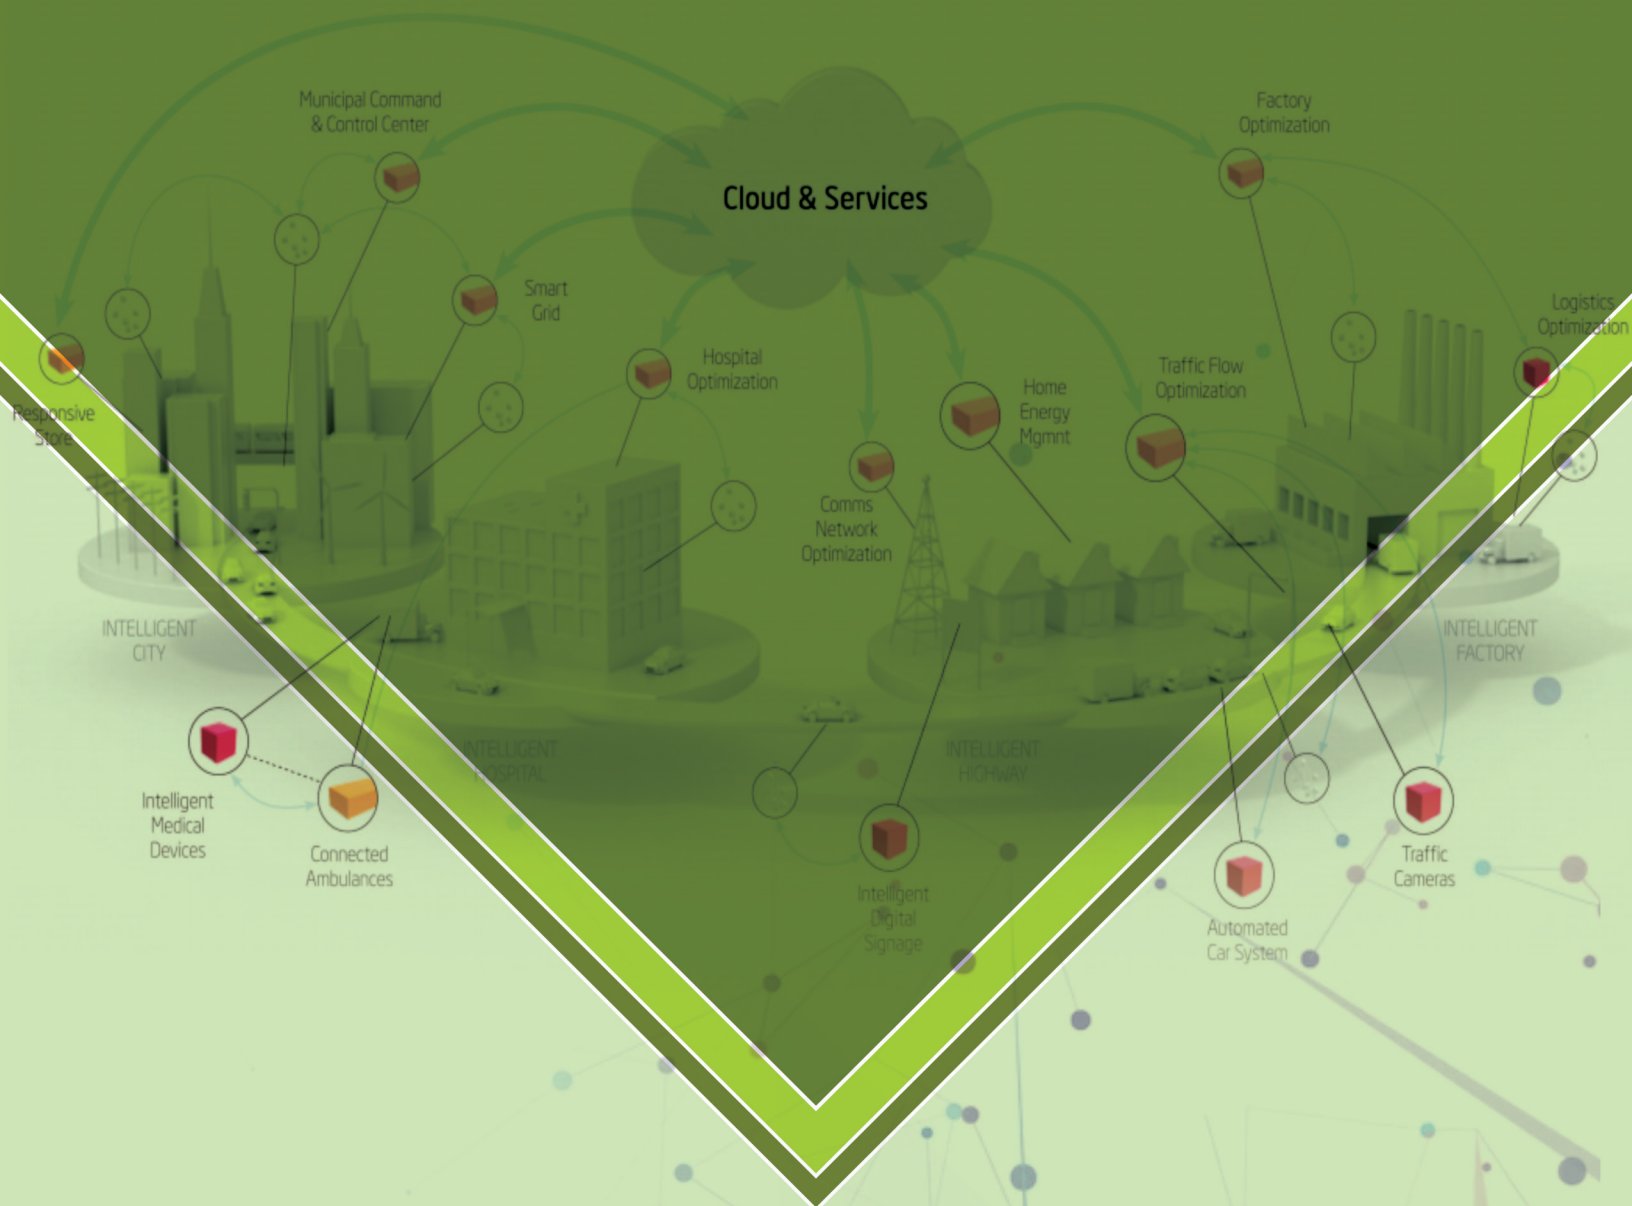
Municipal Command & Control Center

Cloud & Services

Factory Optimization

Smart Grid

Logistics Optimization

Responsive Store

Hospital Optimization

Home Energy Mgmnt

Traffic Flow Optimization

Comms Network Optimization

INTELLIGENT CITY

INTELLIGENT FACTORY

INTELLIGENT HOSPITAL

INTELLIGENT HIGHWAY

Intelligent Medical Devices

Connected Ambulances

Intelligent Digital Signage

Automated Car System

Traffic Cameras